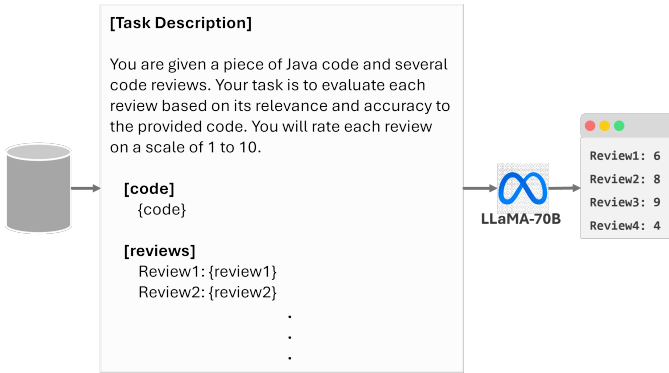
[Task Description]

You are given a piece of Java code and several code reviews. Your task is to evaluate each review based on its relevance and accuracy to the provided code. You will rate each review on a scale of 1 to 10.

[code]
{code}

[reviews]
Review1: {review1}
Review2: {review2}
.
.
.

LLaMA-70B

Review1: 6
Review2: 8
Review3: 9
Review4: 4